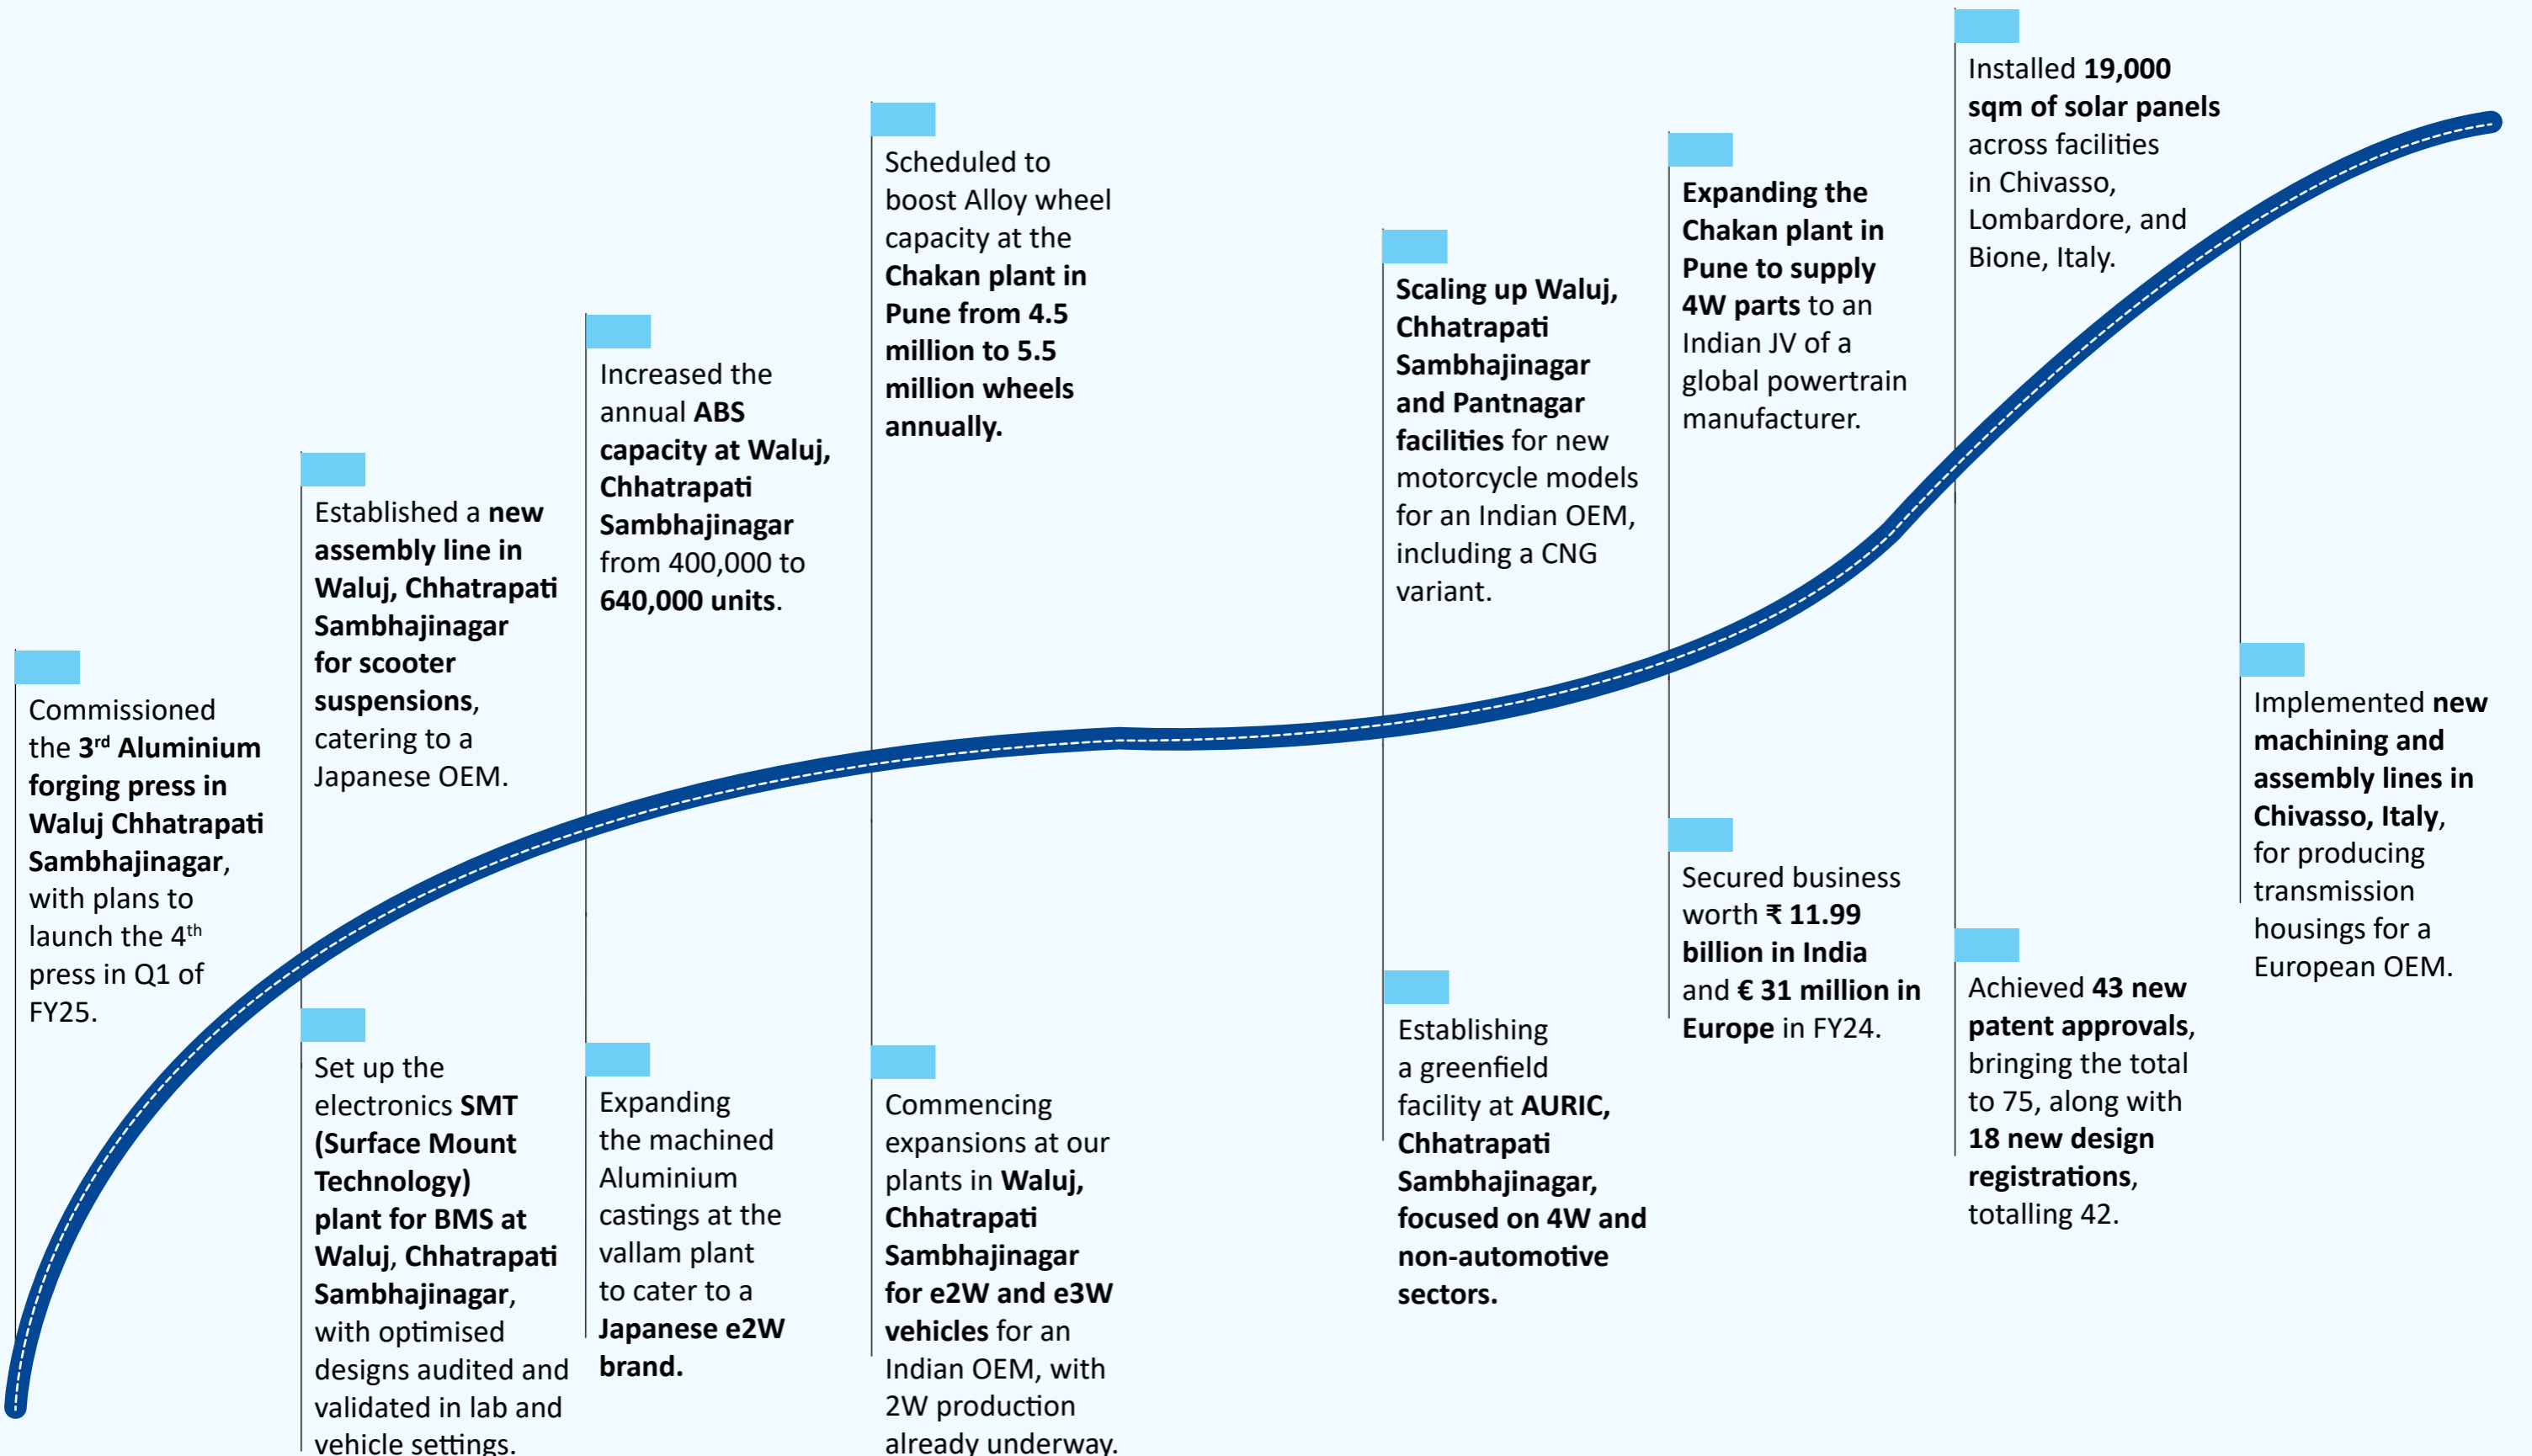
Commissioned the 3$^{rd}$ Aluminium forging press in Waluj Chhatrapati Sambhajinagar, with plans to launch the 4$^{th}$ press in Q1 of FY25.

Established a new assembly line in Waluj, Chhatrapati Sambhajinagar for scooter suspensions, catering to a Japanese OEM.

Set up the electronics SMT (Surface Mount Technology) plant for BMS at Waluj, Chhatrapati Sambhajinagar, with optimised designs audited and validated in lab and vehicle settings.

Increased the annual ABS capacity at Waluj, Chhatrapati Sambhajinagar from 400,000 to 640,000 units.

Expanding the machined Aluminium castings at the vallam plant to cater to a Japanese e2W brand.

Scheduled to boost Alloy wheel capacity at the Chakan plant in Pune from 4.5 million to 5.5 million wheels annually.

Commencing expansions at our plants in Waluj, Chhatrapati Sambhajinagar for e2W and e3W vehicles for an Indian OEM, with 2W production already underway.

Scaling up Waluj, Chhatrapati Sambhajinagar and Pantnagar facilities for new motorcycle models for an Indian OEM, including a CNG variant.

Establishing a greenfield facility at AURIC, Chhatrapati Sambhajinagar, focused on 4W and non-automotive sectors.

Expanding the Chakan plant in Pune to supply 4W parts to an Indian JV of a global powertrain manufacturer.

Secured business worth ₹ 11.99 billion in India and € 31 million in Europe in FY24.

Installed 19,000 sqm of solar panels across facilities in Chivasso, Lombardore, and Bione, Italy.

Achieved 43 new patent approvals, bringing the total to 75, along with 18 new design registrations, totalling 42.

Implemented new machining and assembly lines in Chivasso, Italy, for producing transmission housings for a European OEM.